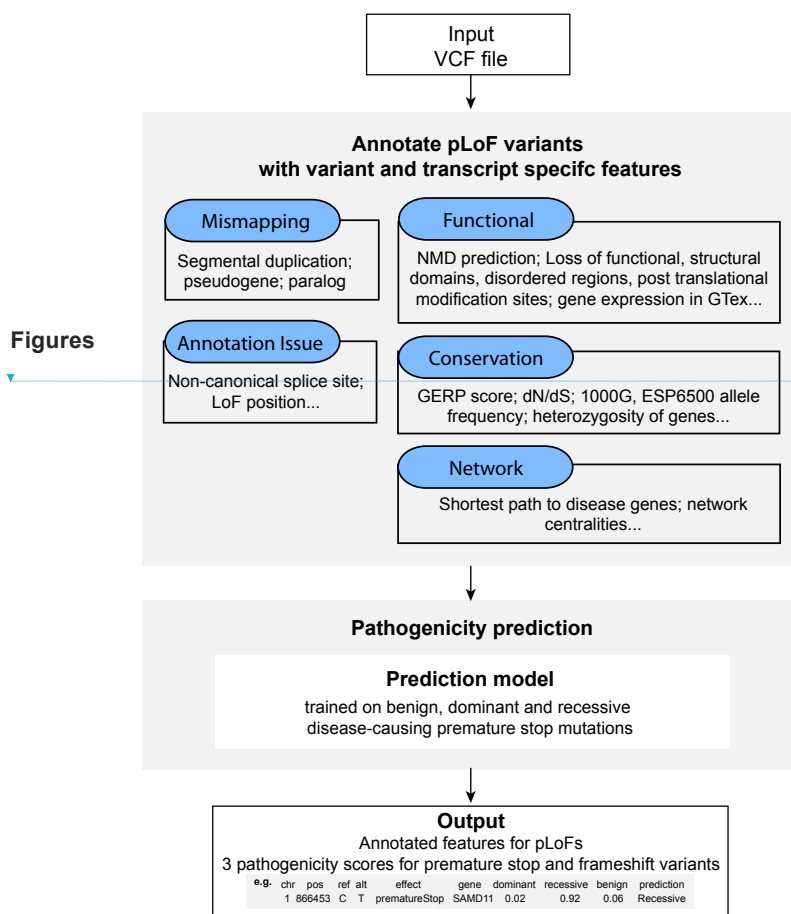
Input
VCF file

Annotate pLoF variants
with variant and transcript specifc features

Mismapping

Segmental duplication; pseudogene; paralog

Functional

NMD prediction; Loss of functional, structural domains, disordered regions, post translational modification sites; gene expression in GTex...

Figures

Annotation Issue

Non-canonical splice site; LoF position...

Conservation

GERP score; dN/dS; 1000G, ESP6500 allele frequency; heterozygosity of genes...

Network

Shortest path to disease genes; network centralities...

Pathogenicity prediction

Prediction model

trained on benign, dominant and recessive disease-causing premature stop mutations

Output

Annotated features for pLoFs
3 pathogenicity scores for premature stop and frameshift variants

| e.g. | chr | pos | ref | alt | effect | gene | dominant | recessive | benign | prediction |
|---|---|---|---|---|---|---|---|---|---|---|
| | 1 | 866453 | C | T | prematureStop | SAMD11 | 0.02 | 0.92 | 0.06 | Recessive |